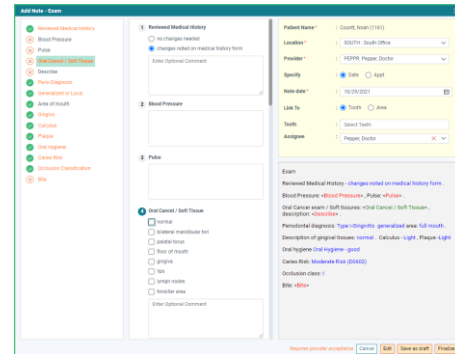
Add Note - Exam

Reviewed Medical History
Blood Pressure
Pulse
Oral Cancer / Soft Tissue
Describe
Perio Diagnosis
Generalized or Local
Area of mouth
Gingiva
Calculus
Plaque
Oral Hygiene
Caries Risk
Occlusion Classification
Bite

1 Reviewed Medical History
no changes needed
changes noted on medical history form
Enter Optional Comment

2 Blood Pressure

3 Pulse

4 Oral Cancer / Soft Tissue
normal
bilateral mandibular tori
palatal torus
floor of mouth
gingiva
lips
lymph nodes
tonsillar area
Enter Optional Comment

Patient Name * Coutlt, Noah (1161)
Location * SOUTH : South Office
Provider * PEPPR: Pepper, Doctor
Specify Date Appt
Note date * 10/29/2021
Link To Tooth Area
Tooth Select Teeth
Assignee Pepper, Doctor

Exam
Reviewed Medical History - changes noted on medical history form .
Blood Pressure: «Blood Pressure» , Pulse: «Pulse»
Oral Cancer exam / Soft tissues: normal. «Oral Cancer / Soft Tissue» , description: «Describe» .
Periodontal diagnosis: Type I Gingivitis generalized area: full mouth .
Description of gingival tissues: normal . Calculus - Light , Plaque -Light
Oral hygiene: Oral Hygiene - Good
Caries Risk: Moderate Risk (D0602)
Occlusion class: I
Bite: «Bite»

Requires provider acceptance Cancel Edit Save as draft Finalize